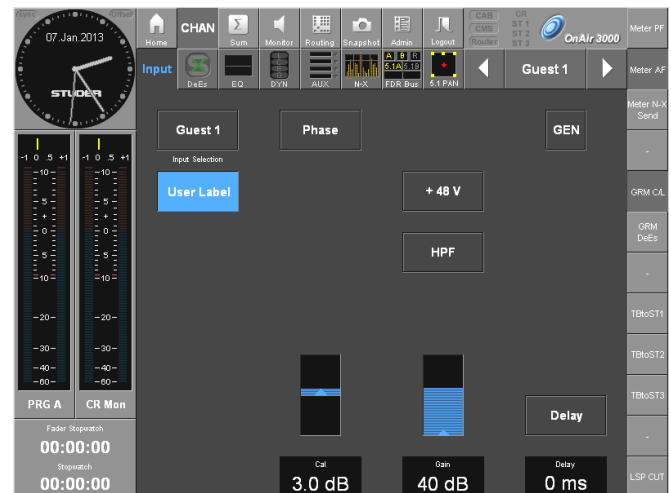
Sync Offset
07.Jan.2013
STUDER

Home CHAN Sum Monitor Routing Snapshot Admin Logout CAB CMS Router CR ST 1 ST 2 ST 3 OnAir 3000 Meter PF

Input DeEs EQ DYN AUX N-X A B R 5.1A 5.1B FDR Bus 5.1 PAN Guest 1 Meter AF

Meter N-X Send

-1 0 .5 +1 -10 -5 + -5 -10 -20 -30 -40 -60
-1 0 .5 +1 -10 -5 + -5 -10 -20 -30 -40 -60

PRG A CR Mon

Fader Stopwatch
00:00:00
Stopwatch
00:00:00

Guest 1
Input Selection
User Label

Phase

+ 48 V

HPF

GEN

Delay

Cal
3.0 dB

Gain
40 dB

Delay
0 ms

-
GRM C/L
GRM DeEs
-
TBtoST1
TBtoST2
TBtoST3
-
LSP CUT